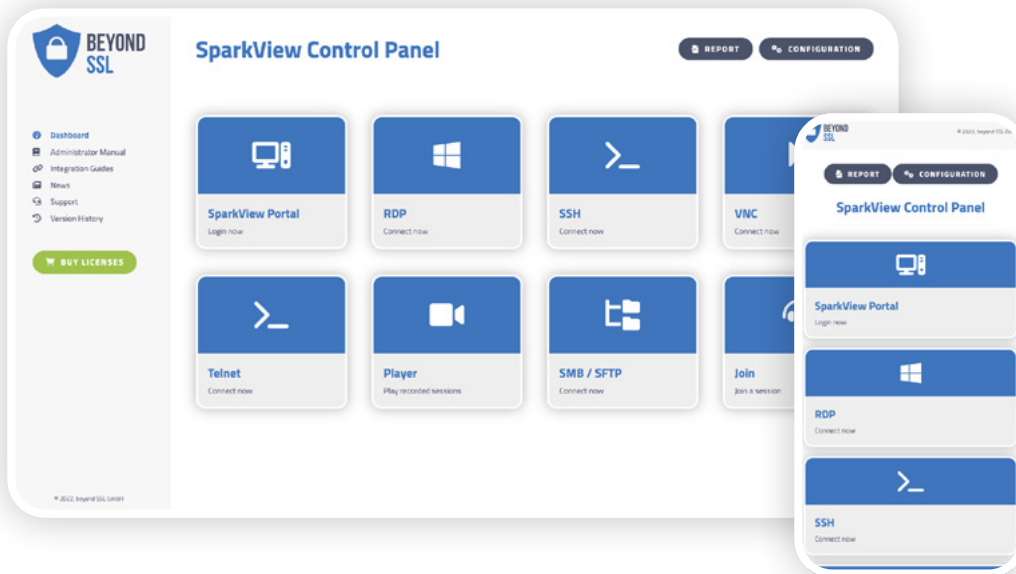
BEYOND SSL

SparkView Control Panel

REPORT
CONFIGURATION

Dashboard
Administrator Manual
Integration Guides
News
Support
Version History

BUY LICENSES

© 2022, beyond SSL GmbH

SparkView Portal
Login now

RDP
Connect now

SSH
Connect now

VNC
Connect now

Telnet
Connect now

Player
Play recorded sessions

SMB / SFTP
Connect now

Join
Join a session

BEYOND SSL
© 2022, beyond SSL Co.

REPORT
CONFIGURATION

SparkView Control Panel

SparkView Portal
Login now

RDP
Connect now

SSH
Connect now